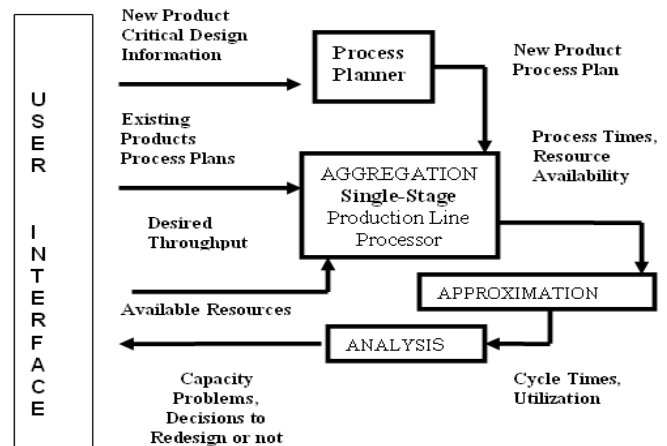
U S E R

I N T E R F A C E

New Product Critical Design Information

Process Planner

New Product Process Plan

Existing Products Process Plans

Process Times, Resource Availability

AGGREGATION Single-Stage Production Line Processor

Desired Throughput

APPROXIMATION

Available Resources

ANALYSIS

Capacity Problems, Decisions to Redesign or not

Cycle Times, Utilization